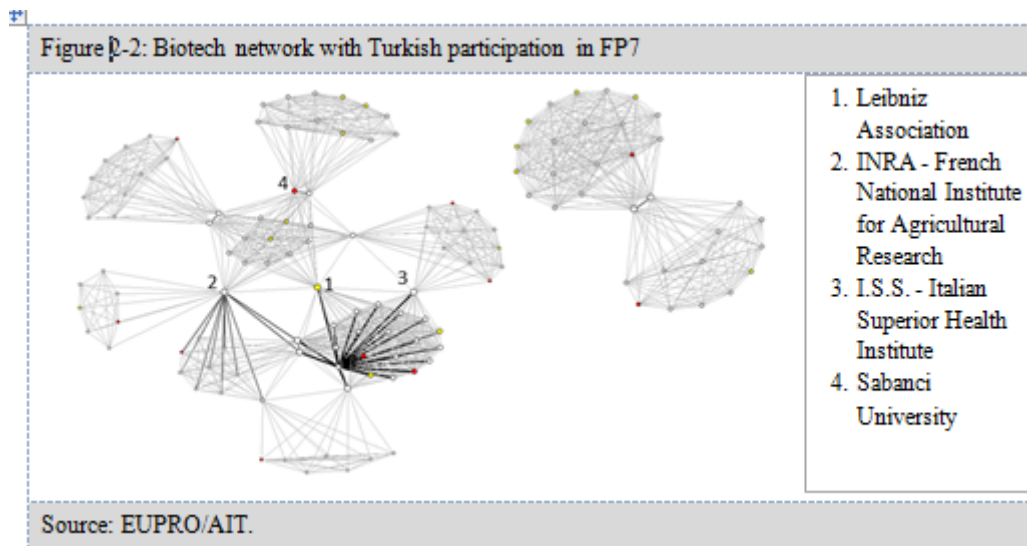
Figure 2-2: Biotech network with Turkish participation in FP7

4

2

1

3

1. Leibniz Association
2. INRA - French National Institute for Agricultural Research
3. I.S.S. - Italian Superior Health Institute
4. Sabanci University

Source: EUPRO/AIT.